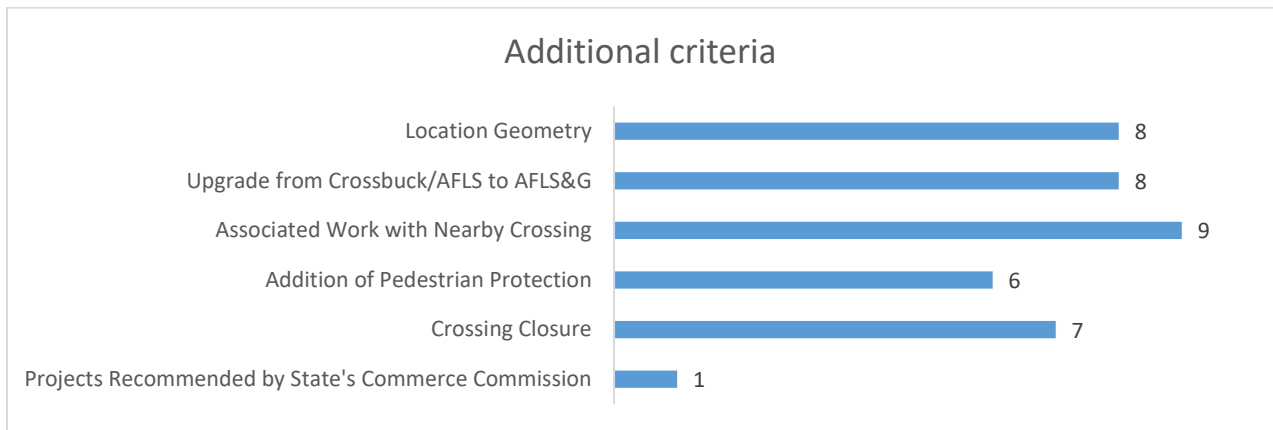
Additional criteria

| | |
|---|---|
| Location Geometry | 8 |
| Upgrade from Crossbuck/AFLS to AFLS&G | 8 |
| Associated Work with Nearby Crossing | 9 |
| Addition of Pedestrian Protection | 6 |
| Crossing Closure | 7 |
| Projects Recommended by State's Commerce Commission | 1 |